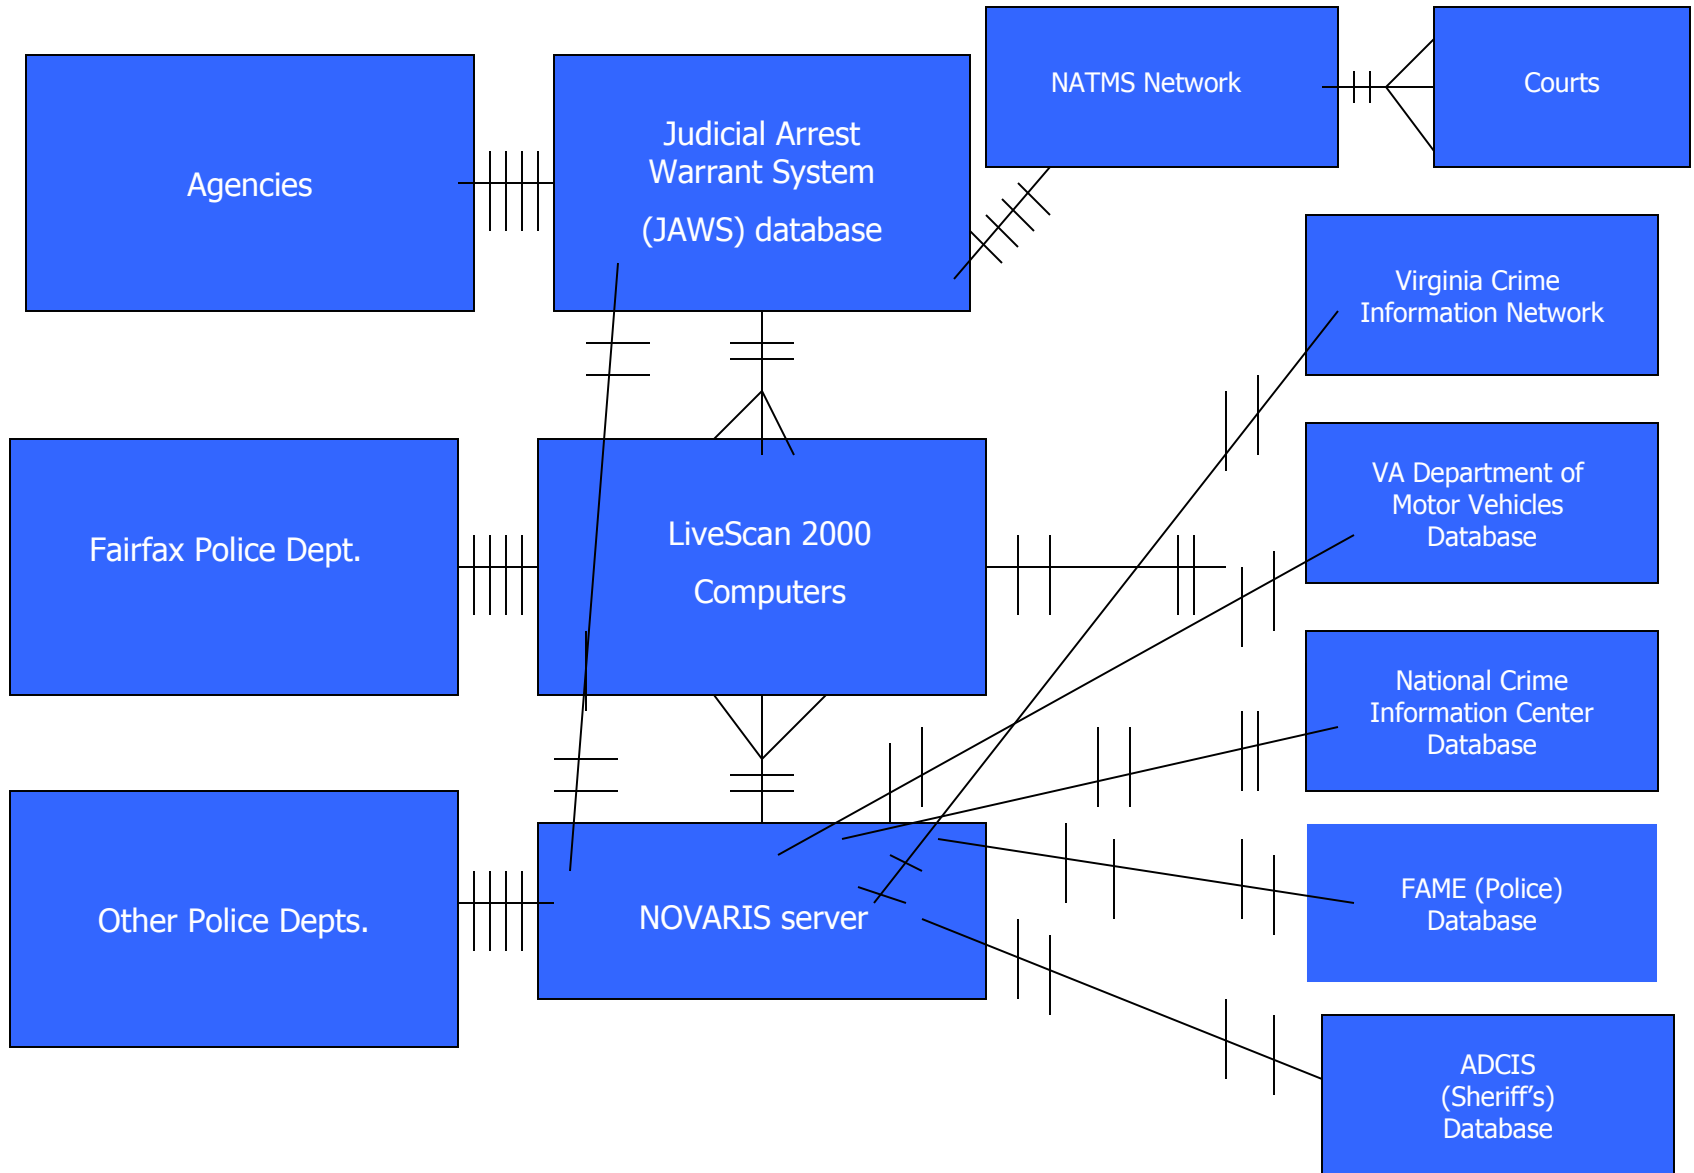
Agencies

Judicial Arrest Warrant System

(JAWS) database

NATMS Network

Courts

Virginia Crime Information Network

Fairfax Police Dept.

LiveScan 2000

Computers

VA Department of Motor Vehicles Database

National Crime Information Center Database

Other Police Depts.

NOVARIS server

FAME (Police) Database

ADCIS (Sheriff's) Database